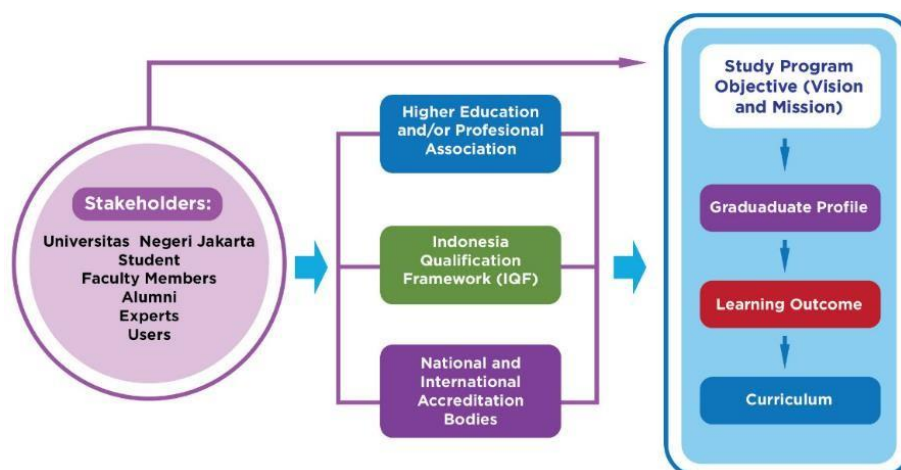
Stakeholders:

Universitas Negeri Jakarta
Student
Faculty Members
Alumni
Experts
Users

Higher Education and/or Profesional Association

Indonesia Qualification Framework (IQF)

National and International Accreditation Bodies

Study Program Objective (Vision and Mission)

Graduaduate Profile

Learning Outcome

Curriculum